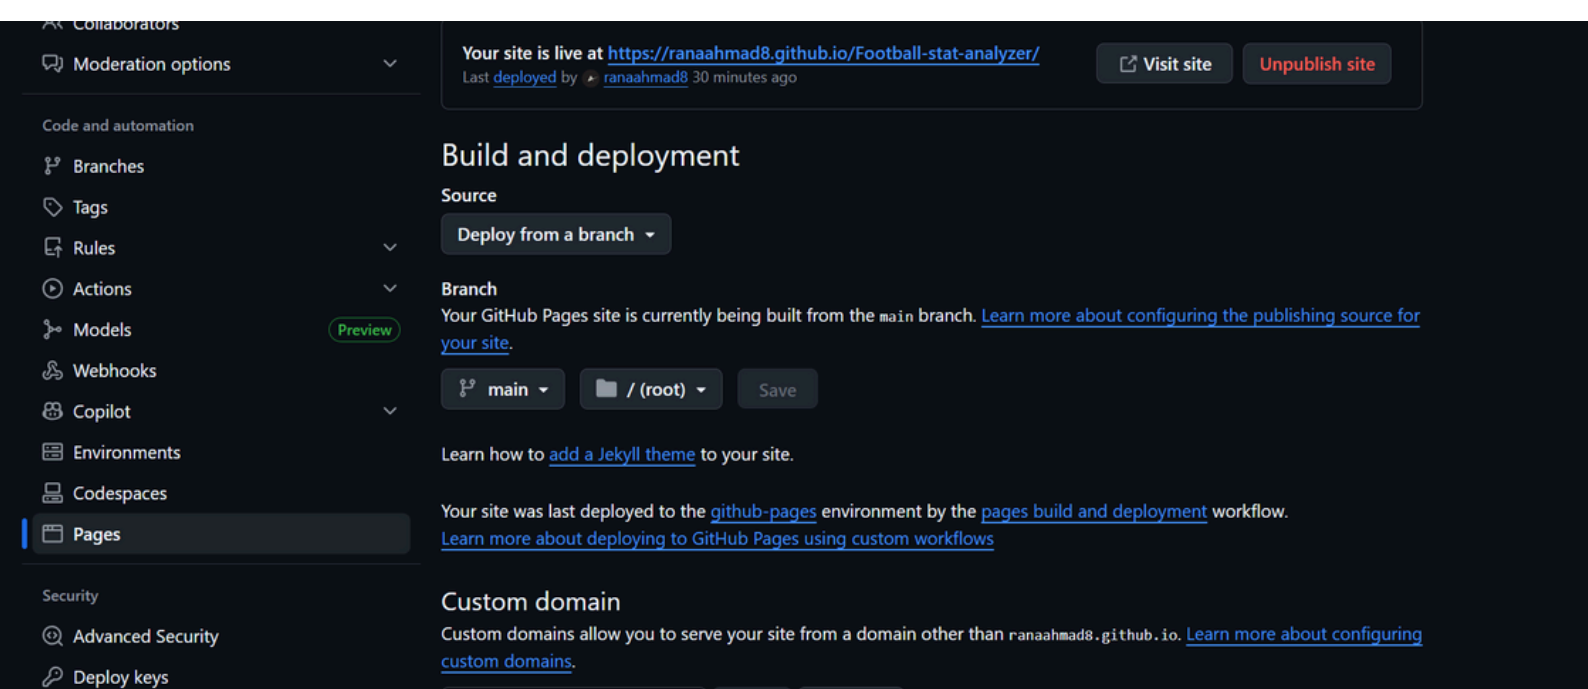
Collaborators

Moderation options

Code and automation

Branches

Tags

Rules

Actions

Models Preview

Webhooks

Copilot

Environments

Codespaces

Pages

Security

Advanced Security

Deploy keys

Your site is live at https://ranaahmad8.github.io/Football-stat-analyzer/
Last deployed by ranaahmad8 30 minutes ago

Visit site

Unpublish site

Build and deployment

Source

Deploy from a branch

Branch

Your GitHub Pages site is currently being built from the main branch. Learn more about configuring the publishing source for your site.

main

/ (root)

Save

Learn how to add a Jekyll theme to your site.

Your site was last deployed to the github-pages environment by the pages build and deployment workflow.
Learn more about deploying to GitHub Pages using custom workflows

Custom domain

Custom domains allow you to serve your site from a domain other than ranaahmad8.github.io. Learn more about configuring custom domains.